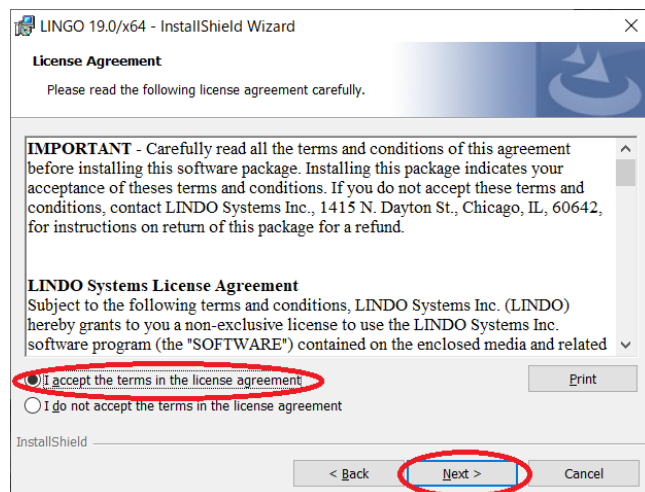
LINGO 19.0/x64 - InstallShield Wizard

License Agreement

Please read the following license agreement carefully.

IMPORTANT - Carefully read all the terms and conditions of this agreement before installing this software package. Installing this package indicates your acceptance of theses terms and conditions. If you do not accept these terms and conditions, contact LINDO Systems Inc., 1415 N. Dayton St., Chicago, IL, 60642, for instructions on return of this package for a refund.

LINDO Systems License Agreement
Subject to the following terms and conditions, LINDO Systems Inc. (LINDO) hereby grants to you a non-exclusive license to use the LINDO Systems Inc. software program (the "SOFTWARE") contained on the enclosed media and related

I accept the terms in the license agreement

I do not accept the terms in the license agreement

Print

InstallShield

< Back

Next >

Cancel